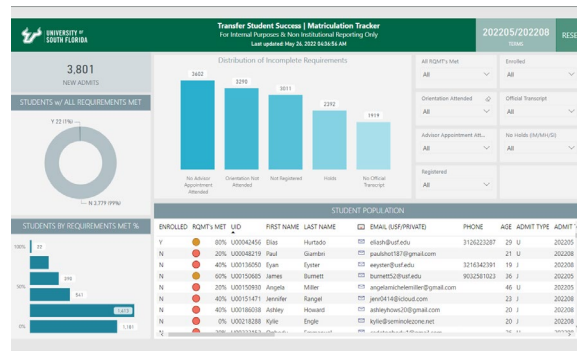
UNIVERSITY of SOUTH FLORIDA

Transfer Student Success | Matriculation Tracker
For Internal Purposes & Non Institutional Reporting Only
Last updated: May 26, 2022 04:36:56 AM

202205/202208
TERMS

RESE

3,801
NEW ADMITS

STUDENTS w/ ALL REQUIREMENTS MET

Y 22 (1%)

N 3,779 (99%)

Distribution of Incomplete Requirements

3602
3290
3011
2392
1919

No Advisor Appointment Attended
Orientation Not Attended
Not Registered
Holds
No Official Transcript

All RQMT's Met
All

Enrolled
All

Orientation Attended
All

Official Transcript
All

Advisor Appointment Att...
All

No Holds (IM/MH/SI)
All

Registered
All

STUDENTS BY REQUIREMENTS MET %

100%
22
316
541
1,859
1,161

50%
0%

STUDENT POPULATION

| ENROLLED | RQMT's MET | UID | FIRST NAME | LAST NAME | EMAIL (USF/PRIVATE) | PHONE | AGE | ADMIT TYPE | ADMIT T |
|---|---|---|---|---|---|---|---|---|---|
| Y | 80% | U00042456 | Elias | Hurtado | eliash@usf.edu | 3126223287 | 29 | U | 202205 |
| N | 20% | U00048219 | Paul | Giambri | paulshot187@gmail.com | | 21 | U | 202208 |
| N | 40% | U00136050 | Eyan | Eyster | eeyster@usf.edu | 3216342391 | 19 | J | 202208 |
| N | 20% | U00150685 | James | Burnett | burnett52@usf.edu | 9032581023 | 56 | J | 202208 |
| N | 20% | U00150930 | Angela | Miller | angelamichelemiller@gmail.com | | 46 | U | 202205 |
| N | 40% | U00151471 | Jennifer | Rangel | jenr0414@icloud.com | | 23 | J | 202208 |
| N | 40% | U00186038 | Ashley | Howard | ashleyhows20@gmail.com | | 20 | J | 202208 |
| N | 0% | U00218288 | Kylie | Engle | kylie@seminolezone.net | | 23 | J | 202208 |